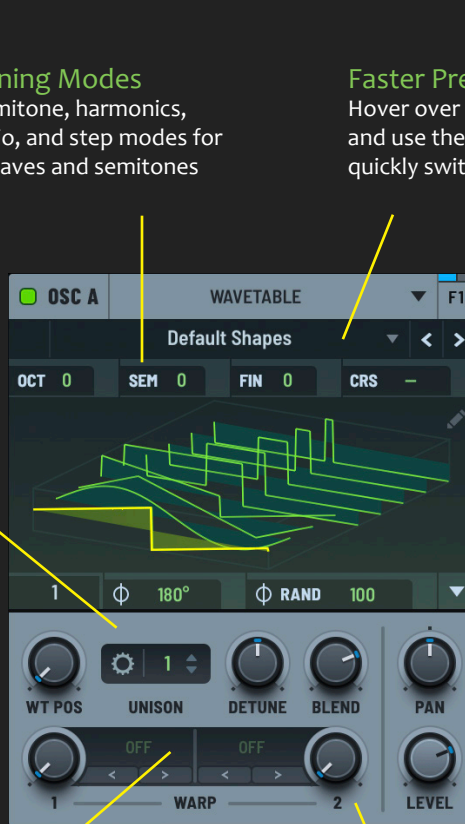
ning Modes
mitone, harmonics, o, and step modes for aves and semitones

Faster Pre
Hover over and use the quickly swit

OSC A
WAVETABLE
F1
Default Shapes
OCT 0
SEM 0
FIN 0
CRS –
1
180°
RAND 100
1
WT POS
UNISON
DETUNE
BLEND
PAN
OFF
OFF
1
WARP
2
LEVEL